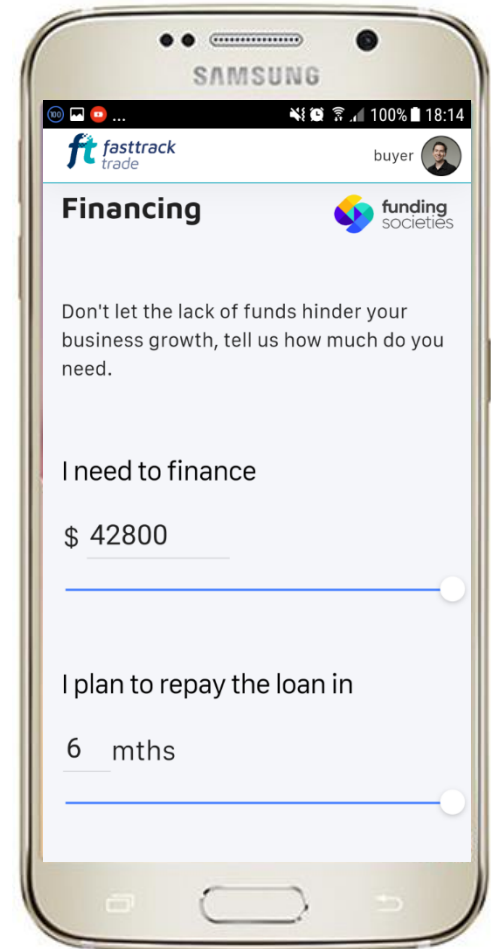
SAMSUNG

100% 18:14

ft fasttrack trade

buyer

Financing

funding societies

Don't let the lack of funds hinder your business growth, tell us how much do you need.

I need to finance

$ 42800

I plan to repay the loan in

6 mths